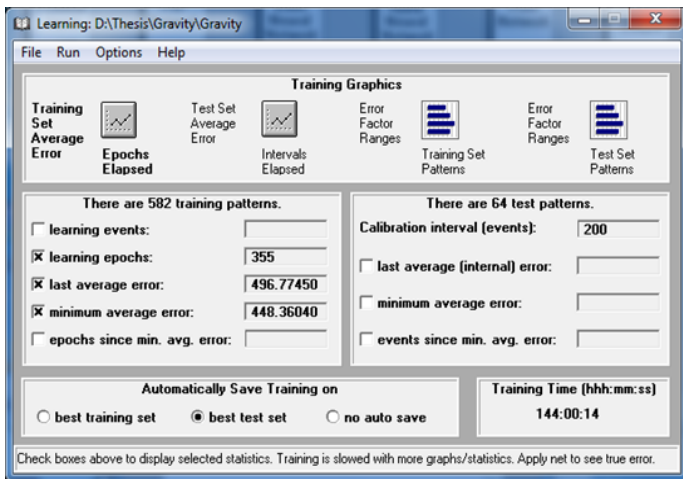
Learning: D:\Thesis\Gravity\Gravity

File Run Options Help

Training Graphics

Training Set Average Error

Epochs Elapsed

Test Set Average Error

Intervals Elapsed

Error Factor Ranges

Training Set Patterns

Error Factor Ranges

Test Set Patterns

There are 582 training patterns.

learning events:

learning epochs: 355

last average error: 496.77450

minimum average error: 448.36040

epochs since min. avg. error:

There are 64 test patterns.

Calibration interval (events): 200

last average (internal) error:

minimum average error:

events since min. avg. error:

Automatically Save Training on

best training set

best test set

no auto save

Training Time (hhh:mm:ss)

144:00:14

Check boxes above to display selected statistics. Training is slowed with more graphs/statistics. Apply net to see true error.